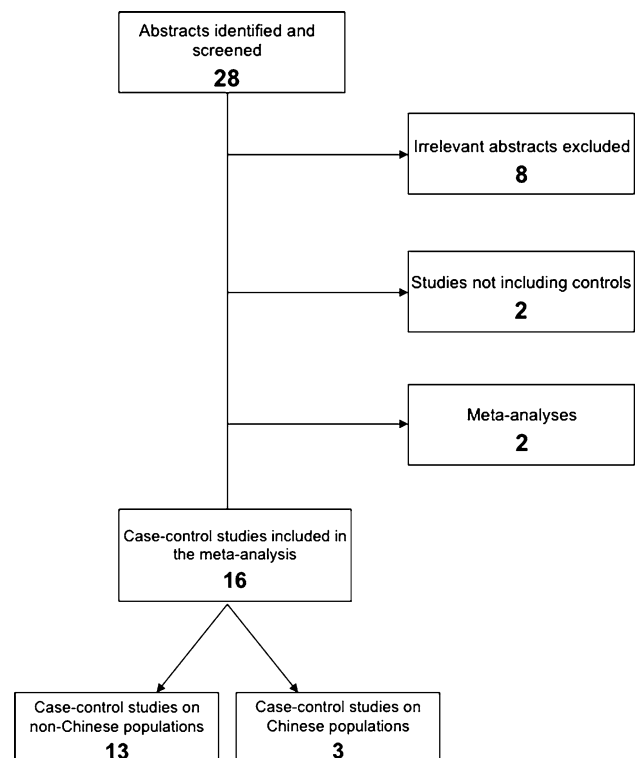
Abstracts identified and screened
28

Irrelevant abstracts excluded
8

Studies not including controls
2

Meta-analyses
2

Case-control studies included in the meta-analysis
16

Case-control studies on non-Chinese populations
13

Case-control studies on Chinese populations
3